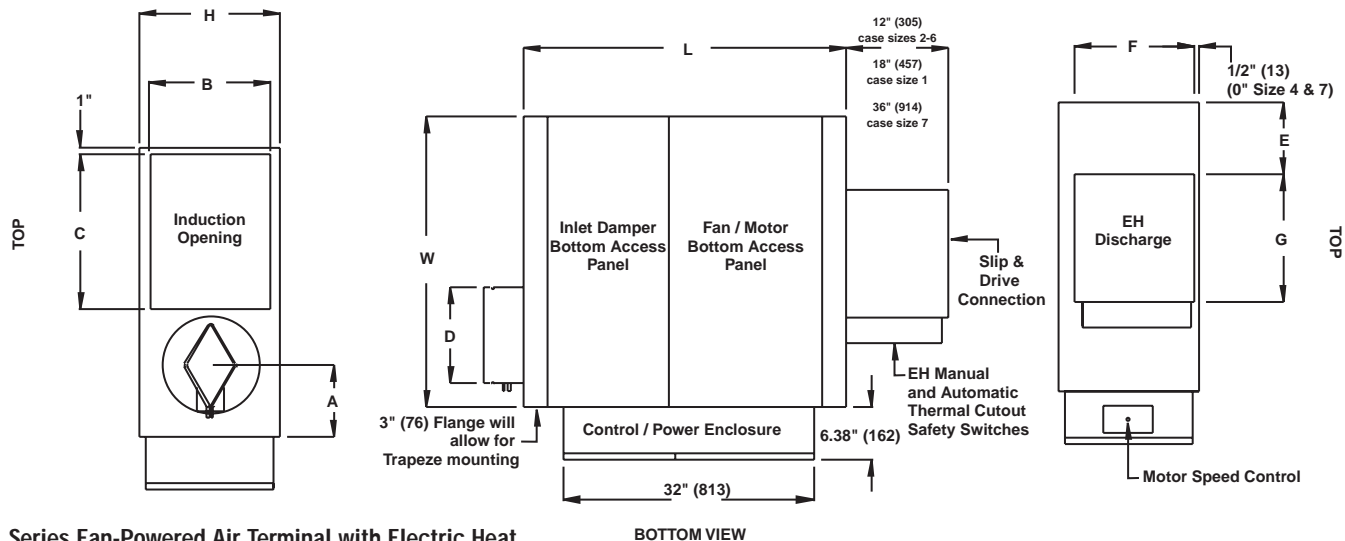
H

B

1"

C

TOP

Induction Opening

A

L

12" (305) case sizes 2-6

18" (457) case size 1

36" (914) case size 7

W

Inlet Damper Bottom Access Panel

Fan / Motor Bottom Access Panel

D

Slip & Drive Connection

EH Manual and Automatic Thermal Cutout Safety Switches

3" (76) Flange will allow for Trapeze mounting

Control / Power Enclosure

6.38" (162)

32" (813)

F

1/2" (13) (0" Size 4 & 7)

E

EH Discharge

G

TOP

Motor Speed Control

Series Fan-Powered Air Terminal with Electric Heat

BOTTOM VIEW